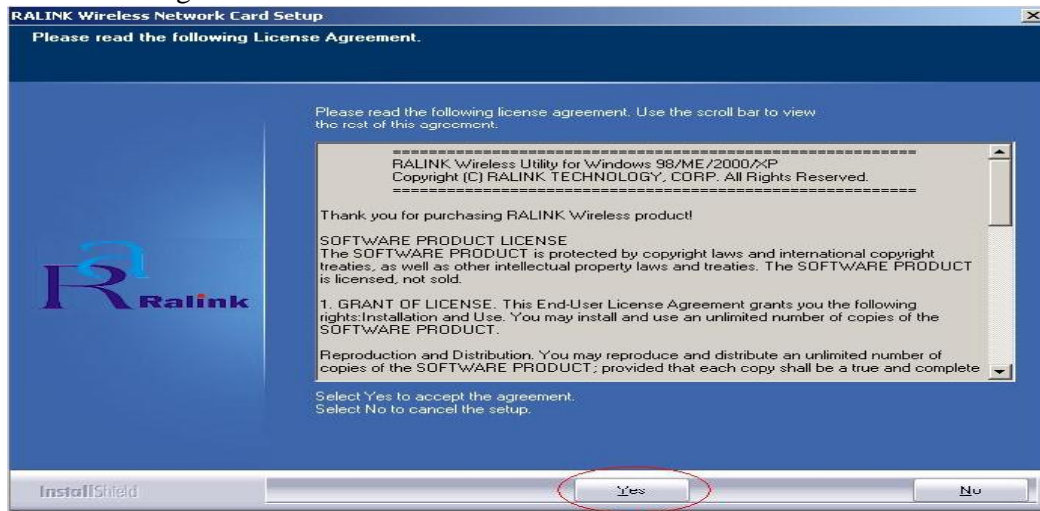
RALINK Wireless Network Card Setup

Please read the following License Agreement.

Please read the following license agreement. Use the scroll bar to view the rest of this agreement.

==========================================
RALINK Wireless Utility for Windows 98/ME/2000/XP
Copyright (C) RALINK TECHNOLOGY, CORP. All Rights Reserved.
==========================================

Thank you for purchasing RALINK Wireless product!

SOFTWARE PRODUCT LICENSE
The SOFTWARE PRODUCT is protected by copyright laws and international copyright treaties, as well as other intellectual property laws and treaties. The SOFTWARE PRODUCT is licensed, not sold.

1. GRANT OF LICENSE. This End-User License Agreement grants you the following rights:Installation and Use. You may install and use an unlimited number of copies of the SOFTWARE PRODUCT.

Reproduction and Distribution. You may reproduce and distribute an unlimited number of copies of the SOFTWARE PRODUCT; provided that each copy shall be a true and complete

Select Yes to accept the agreement.
Select No to cancel the setup.

Ralink

InstallShield

Yes

No